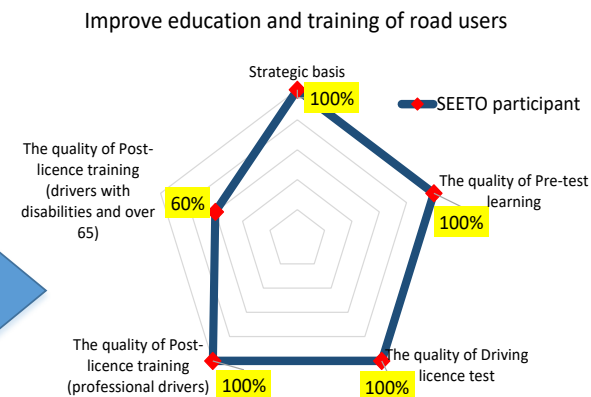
Improve education and training of road users

Strategic basis

100%

SEETO participant

The quality of Post-licence training (drivers with disabilities and over 65)

60%

The quality of Pre-test learning

100%

The quality of Post-licence training (professional drivers)

100%

The quality of Driving licence test

100%